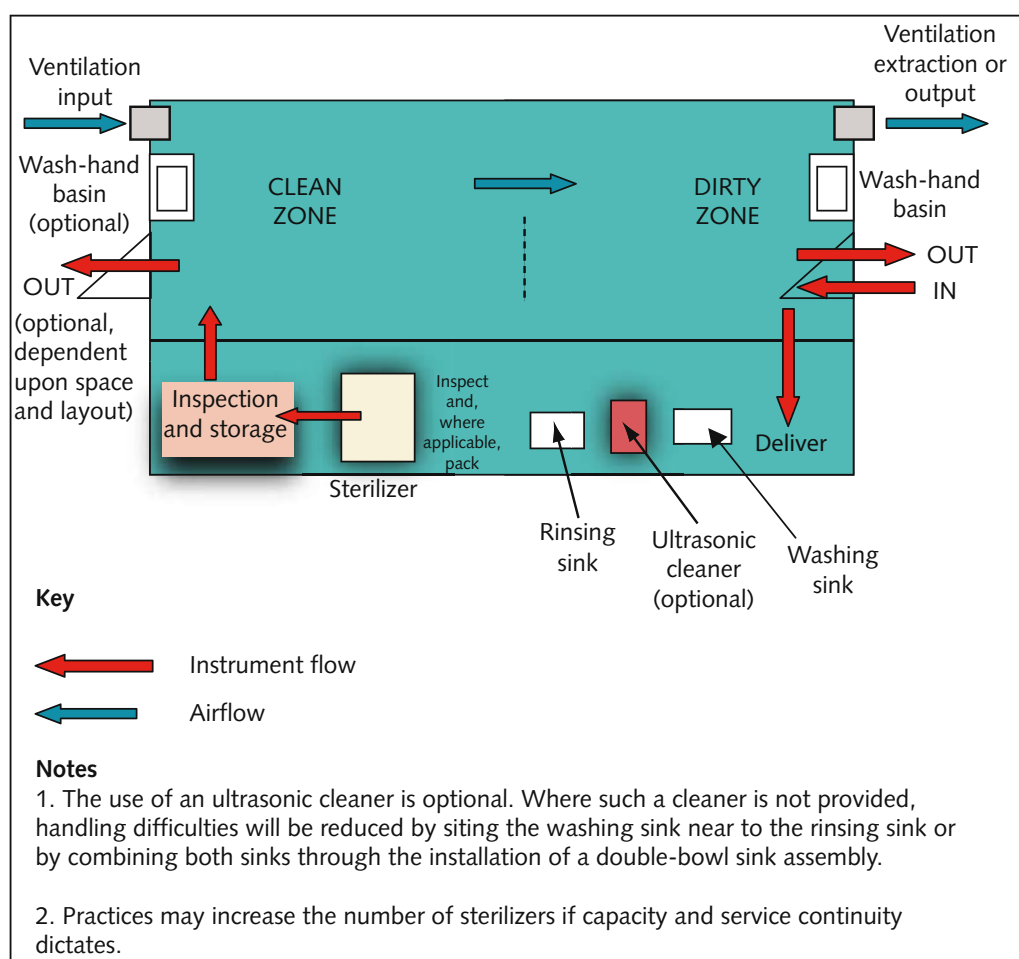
Ventilation input

Ventilation extraction or output

Wash-hand basin (optional)

CLEAN ZONE

DIRTY ZONE

Wash-hand basin

OUT

IN

OUT (optional, dependent upon space and layout)

Inspection and storage

Inspect and, where applicable, pack

Deliver

Sterilizer

Rinsing sink

Ultrasonic cleaner (optional)

Washing sink

Key

Instrument flow

Airflow

Notes
1. The use of an ultrasonic cleaner is optional. Where such a cleaner is not provided, handling difficulties will be reduced by siting the washing sink near to the rinsing sink or by combining both sinks through the installation of a double-bowl sink assembly.

2. Practices may increase the number of sterilizers if capacity and service continuity dictates.